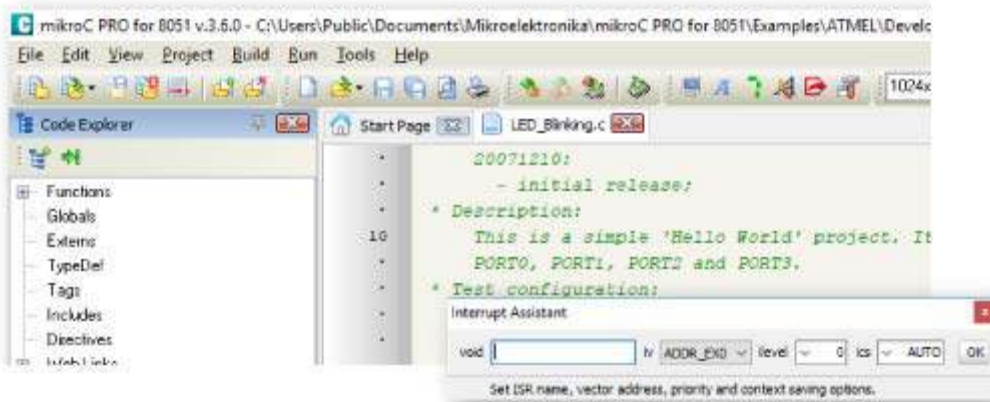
mikroC PRO for 8051 v.3.6.0 - C:\Users\Public\Documents\Mikroelektronika\mikroC PRO for 8051\Examples\ATMEL\Develo

File Edit View Project Build Run Tools Help

1024x

Code Explorer

Start Page

LED_Blinking.c

Functions
Globals
Externs
TypeDef
Tags
Includes
Directives
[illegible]

20071210:
- initial release;
* Description:
10 This is a simple 'Hello World' project. It
PORT0, PORT1, PORT2 and PORT3.
* Test configuration:

Interrupt Assistant

void iv ADDR_EX0 level 0 ics AUTO OK

Set ISR name, vector address, priority and context saving options.